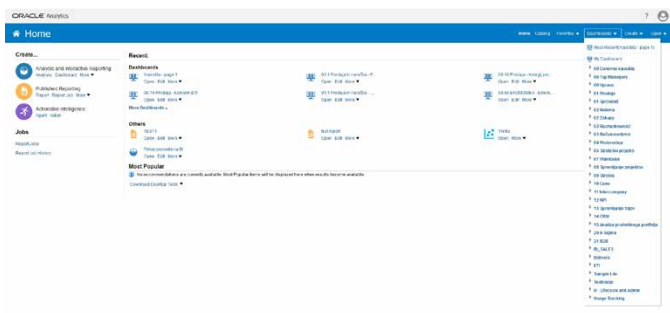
ORACLE Analytics

Home

Home Catalog Favorites Dashboards Create Open

Create...

Analysis and Interactive Reporting
Analysis Dashboard More

Published Reporting
Report Report Job More

Actionable Intelligence
Agent Action

Jobs

Report Jobs
Report Job History

Recent

Dashboards

Prodajna - page 1
Open Edit More

00.1 Prodajna narudžba - P...
Open Edit More

00.00 Prodaja - Kvaliteti...
Open Edit More

05.10 Prodaja - Kalendar E/S
Open Edit More

00.1 Prodajna narudžba - ...
Open Edit More

00.00 SPECIFIČNO - E/NIVA...
Open Edit More

More Dashboards...

Others

00.01
Open Edit More

Bez naziv
Open Edit More

Trend
Open More

Pitanje prometa za 05
Open Edit More

Most Popular

No recommendations are currently available. Most Popular items will be displayed here when results become available.

Download Desktop Tools

Most Recent (Prodajna) - page 1
My Dashboard
00 Controls (pregled)
00 Top Managem.
00 Upravo
01 Prodaja
01 Upravljanje
02 Nabava
02 Zalihe
03 Računovodstvo
03 Računovodstvo
04 Proizvodnja
05 Održavanje projekta
07 Planiranje
08 Upravljanje projektima
09 Sredstva
10 Cene
11 Intercompany
12 KPI
13 Upravljanje tropa
14 CRM
15 Analiza proizvodnog portfolija
20 K-Sigma
21 B2B
BI_SALES
Dalmacija
ETL
Sample Lite
Testiranje
zz - Lifecycle and Admin
Usage Tracking